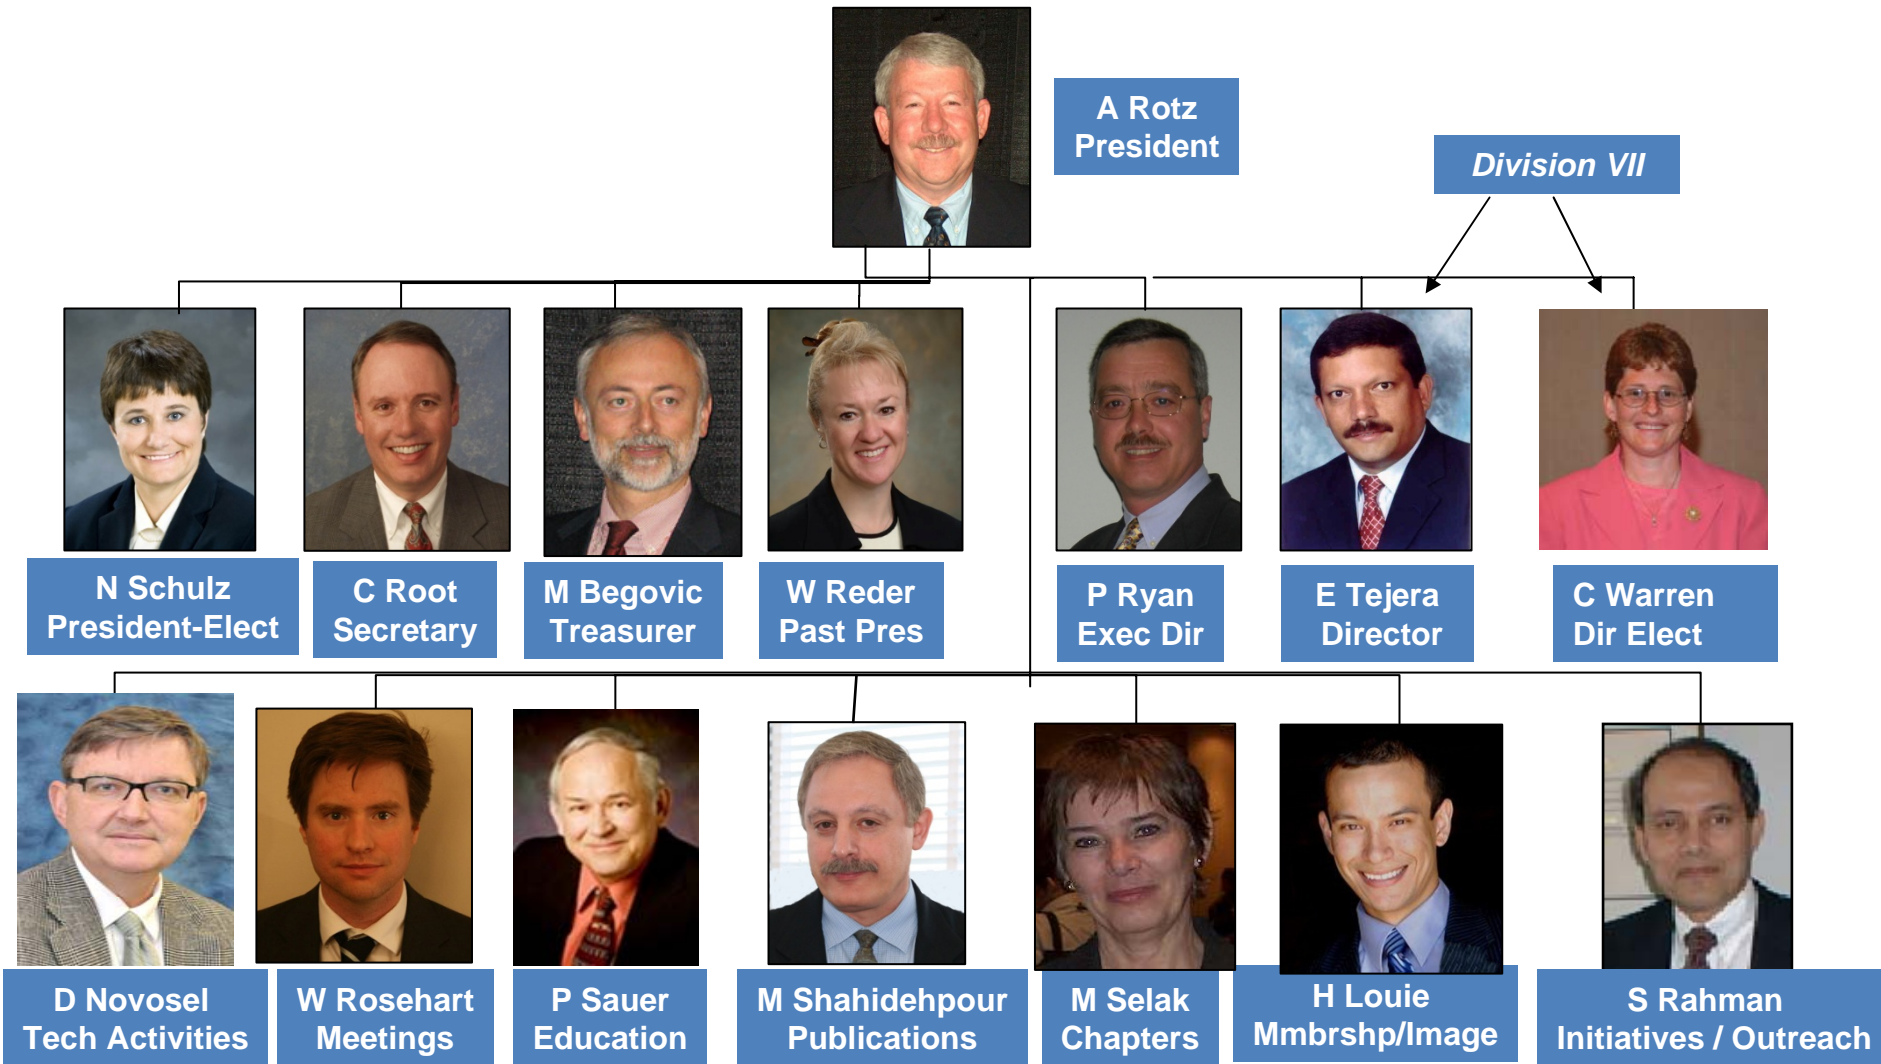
A Rotz
President

Division VII

N Schulz
President-Elect

C Root
Secretary

M Begovic
Treasurer

W Reder
Past Pres

P Ryan
Exec Dir

E Tejera
Director

C Warren
Dir Elect

D Novosel
Tech Activities

W Rosehart
Meetings

P Sauer
Education

M Shahidehpour
Publications

M Selak
Chapters

H Louie
Mmbrshp/Image

S Rahman
Initiatives / Outreach